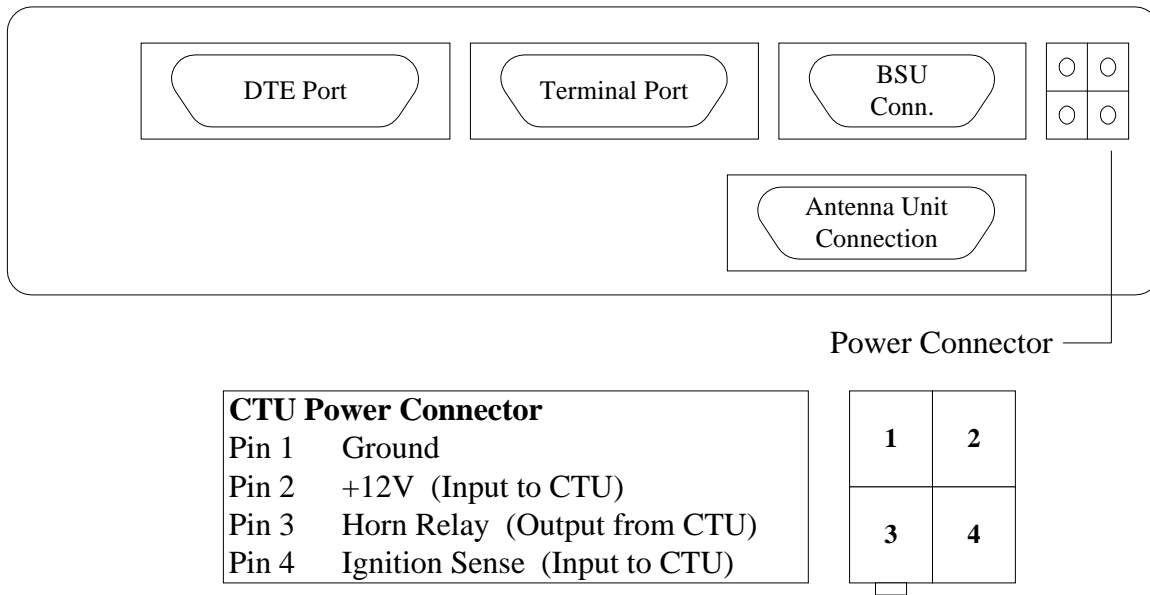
DTE Port

Terminal Port

BSU Conn.

Antenna Unit Connection

Power Connector

| CTU Power Connector | |
|---|---|
| Pin 1 | Ground |
| Pin 2 | +12V (Input to CTU) |
| Pin 3 | Horn Relay (Output from CTU) |
| Pin 4 | Ignition Sense (Input to CTU) |

| 1 | 2 |
|---|---|
| 3 | 4 |